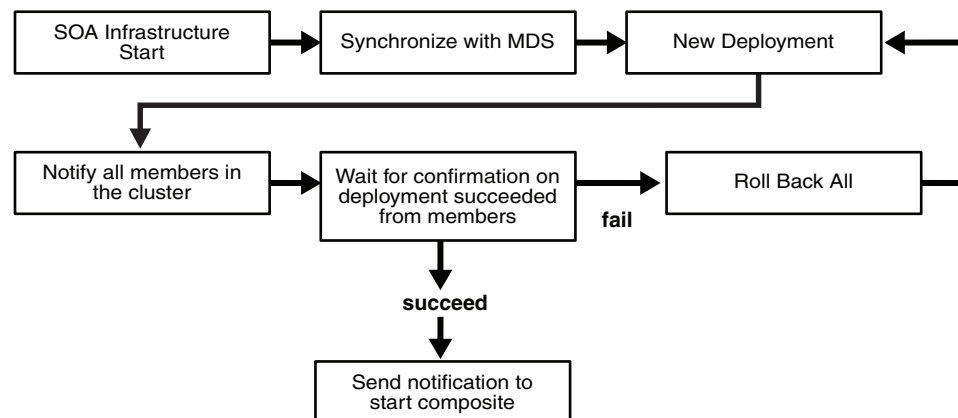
SOA Infrastructure Start

Synchronize with MDS

New Deployment

Notify all members in the cluster

Wait for confirmation on deployment succeeded from members

fail

Roll Back All

succeed

Send notification to start composite